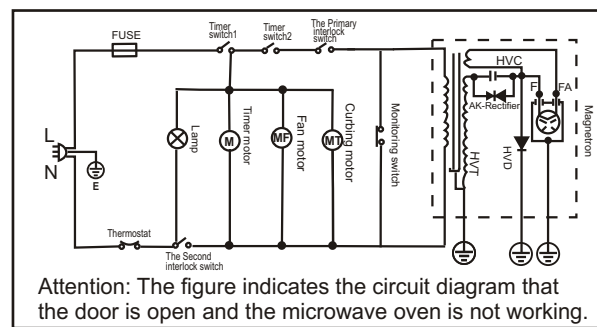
FUSE

Timer switch1

Timer switch2

The Primary interlock switch

L

N

E

Lamp

M

Timer motor

MF

Fan motor

MT

Curbing motor

Monitoring switch

HVC

AK-Rectifier

HVT

HVD

F

FA

Magnetron

Thermostat

The Second interlock switch

Attention: The figure indicates the circuit diagram that the door is open and the microwave oven is not working.